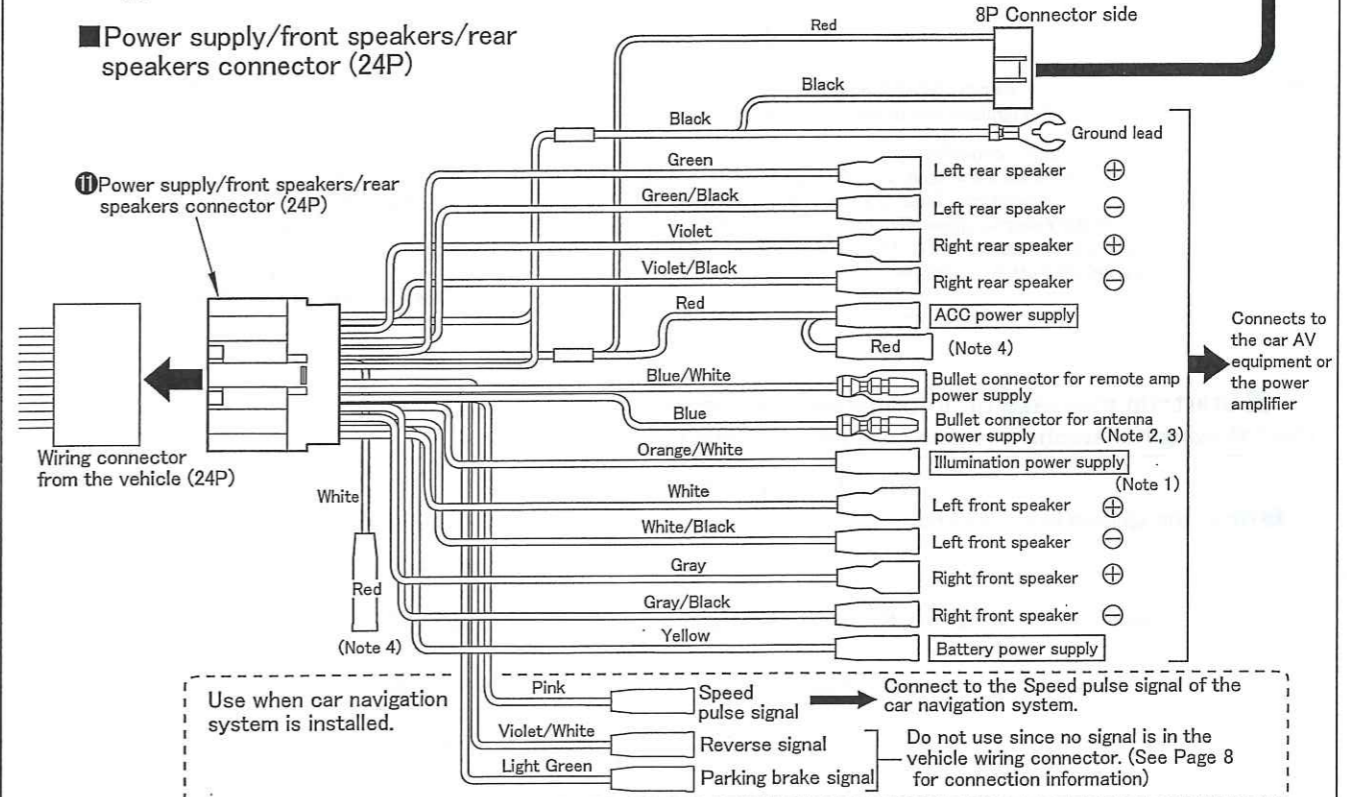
■Power supply/front speakers/rear speakers connector (24P)

8P Connector side

Red

Black

Black

Ground lead

⓫Power supply/front speakers/rear speakers connector (24P)

Green

Left rear speaker ⊕

Green/Black

Left rear speaker ⊖

Violet

Right rear speaker ⊕

Violet/Black

Right rear speaker ⊖

Red

ACC power supply

Red

(Note 4)

Connects to the car AV equipment or the power amplifier

Blue/White

Bullet connector for remote amp power supply

Blue

Bullet connector for antenna power supply (Note 2, 3)

Wiring connector from the vehicle (24P)

Orange/White

Illumination power supply

(Note 1)

White

White

Left front speaker ⊕

White/Black

Left front speaker ⊖

Red

Gray

Right front speaker ⊕

Gray/Black

Right front speaker ⊖

(Note 4)

Yellow

Battery power supply

Use when car navigation system is installed.

Pink

Speed pulse signal

Connect to the Speed pulse signal of the car navigation system.

Violet/White

Reverse signal

Light Green

Parking brake signal

Do not use since no signal is in the vehicle wiring connector. (See Page 8 for connection information)